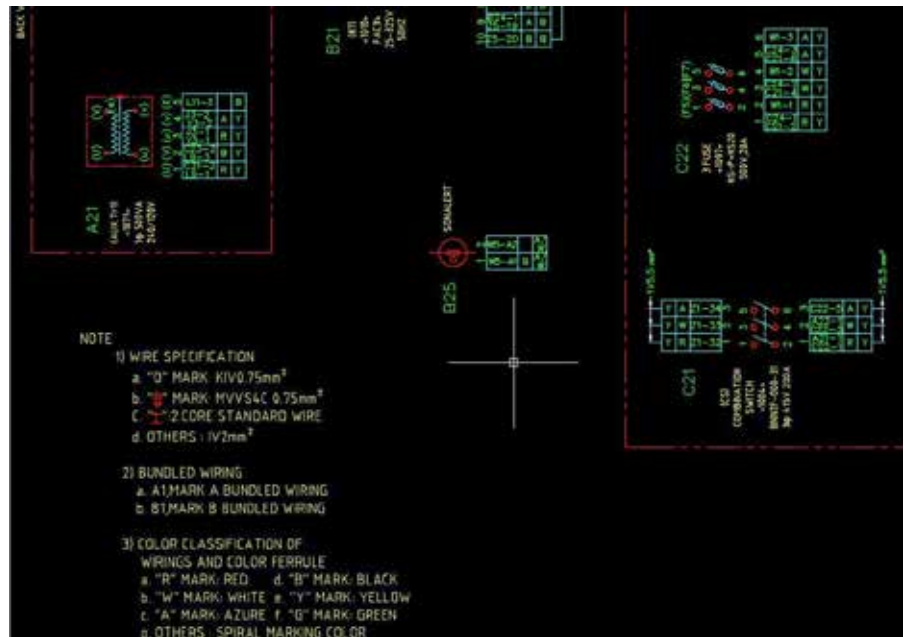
BACK W

B21

A21

SIGNALERT

B25

C22

3 FUSE

C21

ECO COMBINATION SWITCH

NOTE

1) WIRE SPECIFICATION

a. "O" MARK: KIV0.75mm$^2$

b. "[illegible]" MARK: MVVS4C 0.75mm$^2$

c. "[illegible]":2 CORE STANDARD WIRE

d. OTHERS : IV2mm$^2$

2) BUNDLED WIRING

a. A1,MARK A BUNDLED WIRING

b. B1,MARK B BUNDLED WIRING

3) COLOR CLASSIFICATION OF WIRINGS AND COLOR FERRULE

a. "R" MARK: RED d. "B" MARK: BLACK

b. "W" MARK: WHITE e. "Y" MARK: YELLOW

c. "A" MARK: AZURE f. "G" MARK: GREEN

g. OTHERS : SPIRAL MARKING COLOR